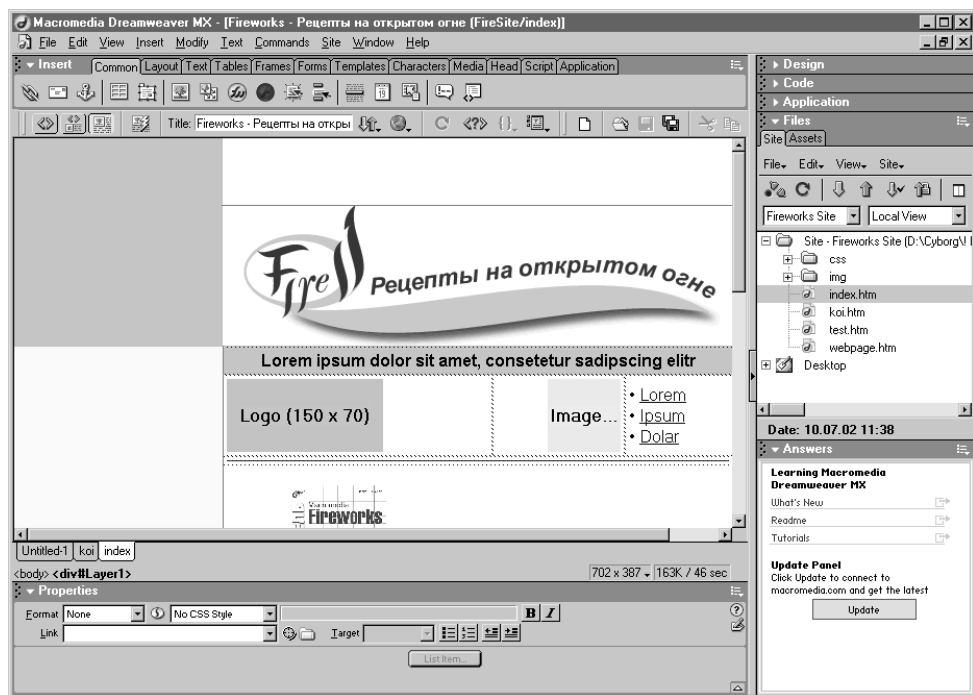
Macromedia Dreamweaver MX - [Fireworks - Рецепты на открытом огне (FireSite/index)]
File Edit View Insert Modify Text Commands Site Window Help
Insert
Common Layout Text Tables Frames Forms Templates Characters Media Head Script Application
Title: Fireworks - Рецепты на откры
Fire Рецепты на открытом огне
Lorem ipsum dolor sit amet, consetetur sadipscing elitr
Logo (150 x 70)
Image...
• Lorem
• Ipsum
• Dolar
Fireworks
Untitled-1 koi index
<body> <div#Layer1>
702 x 387 163K / 46 sec
Properties
Format None
No CSS Style
B I
Link
Target
List Item...
Design
Code
Application
Files
Site Assets
File Edit View Site
Fireworks Site
Local View
Site - Fireworks Site (D:\Cyborg\I
css
img
index.htm
koi.htm
test.htm
webpage.htm
Desktop
Date: 10.07.02 11:38
Answers
Learning Macromedia Dreamweaver MX
What's New
Readme
Tutorials
Update Panel
Click Update to connect to macromedia.com and get the latest
Update